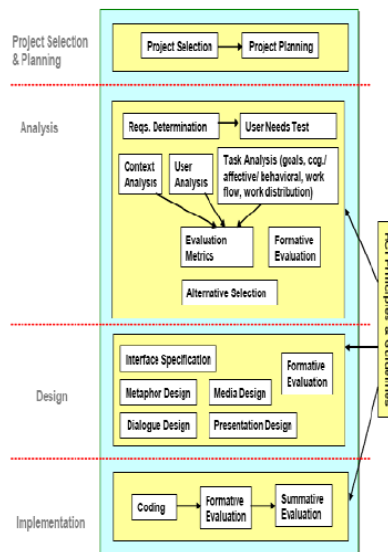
Project Selection & Planning

Project Selection

Project Planning

Analysis

Reqs. Determination

User Needs Test

Context Analysis

User Analysis

Task Analysis (goals, cog./ affective/ behavioral, work flow, work distribution)

Evaluation Metrics

Formative Evaluation

Alternative Selection

Design

Interface Specification

Formative Evaluation

Metaphor Design

Media Design

Dialogue Design

Presentation Design

Implementation

Coding

Formative Evaluation

Summative Evaluation

HCI Principles & Guidelines